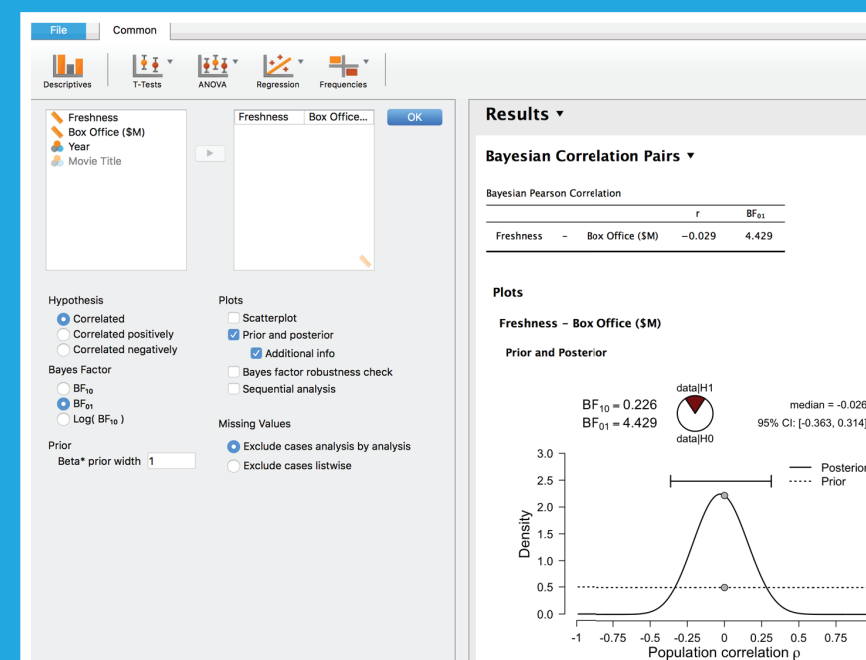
File Common

Descriptives T-Tests ANOVA Regression Frequencies

Freshness
Box Office ($M)
Year
Movie Title

| Freshness | Box Office... |
|---|---|

OK

Hypothesis
Correlated
Correlated positively
Correlated negatively

Bayes Factor
$BF_{10}$
$BF_{01}$
Log( $BF_{10}$ )

Prior
Beta* prior width 1

Plots
Scatterplot
Prior and posterior
Additional info
Bayes factor robustness check
Sequential analysis

Missing Values
Exclude cases analysis by analysis
Exclude cases listwise

Results ▾

Bayesian Correlation Pairs ▾

Bayesian Pearson Correlation

| | | | r | $BF_{01}$ |
|---|---|---|---|---|
| Freshness | – | Box Office ($M) | −0.029 | 4.429 |

Plots

Freshness – Box Office ($M)

Prior and Posterior

data|H1
$BF_{10} = 0.226$
$BF_{01} = 4.429$
data|H0

median = -0.026
95% CI: [-0.363, 0.314]

Posterior
Prior

Density
3.0
2.5
2.0
1.5
1.0
0.5
0.0

-1 -0.75 -0.5 -0.25 0 0.25 0.5 0.75
Population correlation ρ